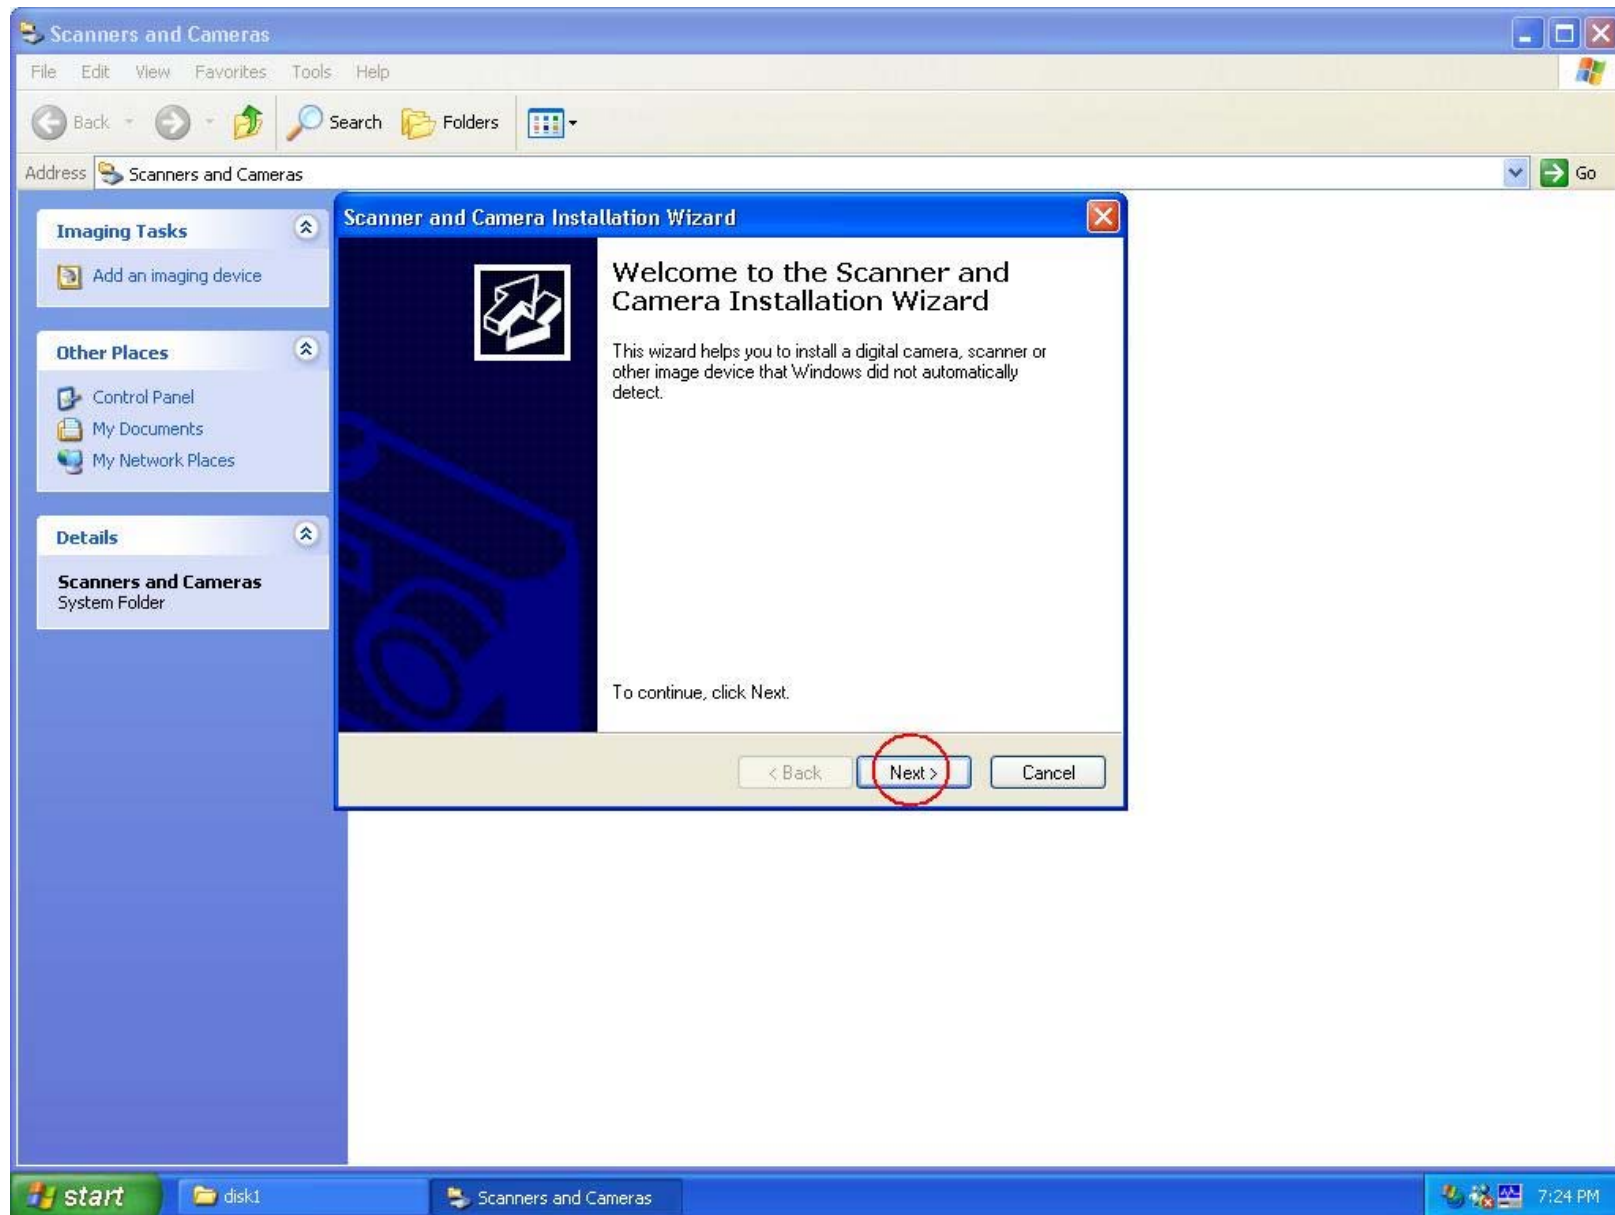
Scanners and Cameras

File Edit View Favorites Tools Help

Back Search Folders

Address Scanners and Cameras Go

Imaging Tasks

Add an imaging device

Other Places

Control Panel
My Documents
My Network Places

Details

Scanners and Cameras
System Folder

Scanner and Camera Installation Wizard

Welcome to the Scanner and Camera Installation Wizard

This wizard helps you to install a digital camera, scanner or other image device that Windows did not automatically detect.

To continue, click Next.

< Back Next > Cancel

start disk1 Scanners and Cameras 7:24 PM